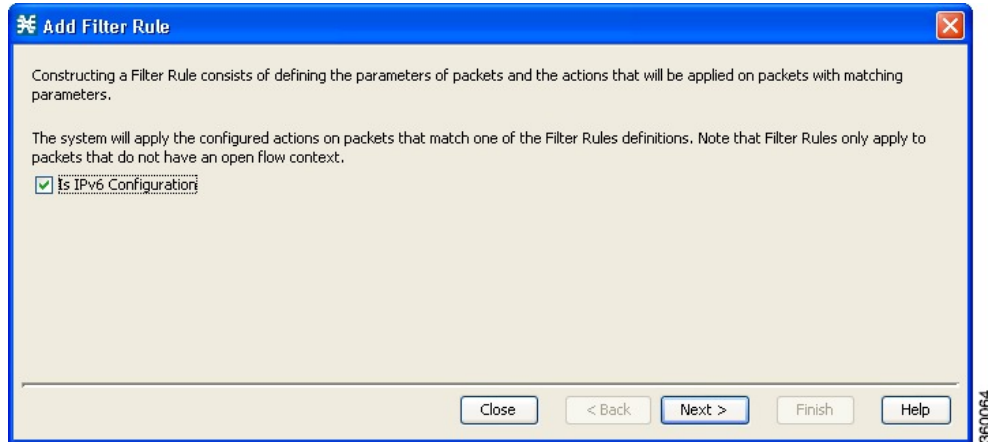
Add Filter Rule

Constructing a Filter Rule consists of defining the parameters of packets and the actions that will be applied on packets with matching parameters.

The system will apply the configured actions on packets that match one of the Filter Rules definitions. Note that Filter Rules only apply to packets that do not have an open flow context.

Is IPv6 Configuration

Close
< Back
Next >
Finish
Help

360064